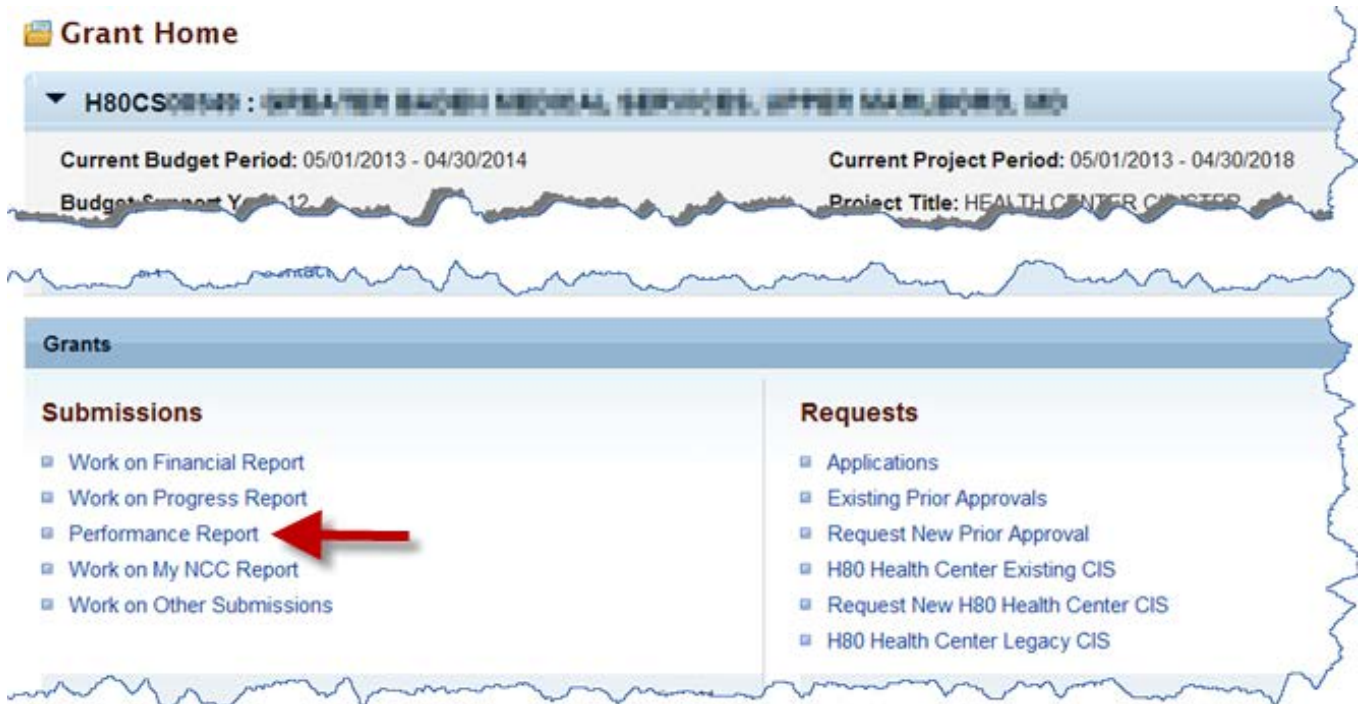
Grant Home

H80CS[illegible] : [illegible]

Current Budget Period: 05/01/2013 - 04/30/2014

Current Project Period: 05/01/2013 - 04/30/2018

Budget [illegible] Y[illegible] 12

Project Title: HEALTH C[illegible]

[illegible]

Grants

Submissions

Work on Financial Report
Work on Progress Report
Performance Report
Work on My NCC Report
Work on Other Submissions

Requests

Applications
Existing Prior Approvals
Request New Prior Approval
H80 Health Center Existing CIS
Request New H80 Health Center CIS
H80 Health Center Legacy CIS